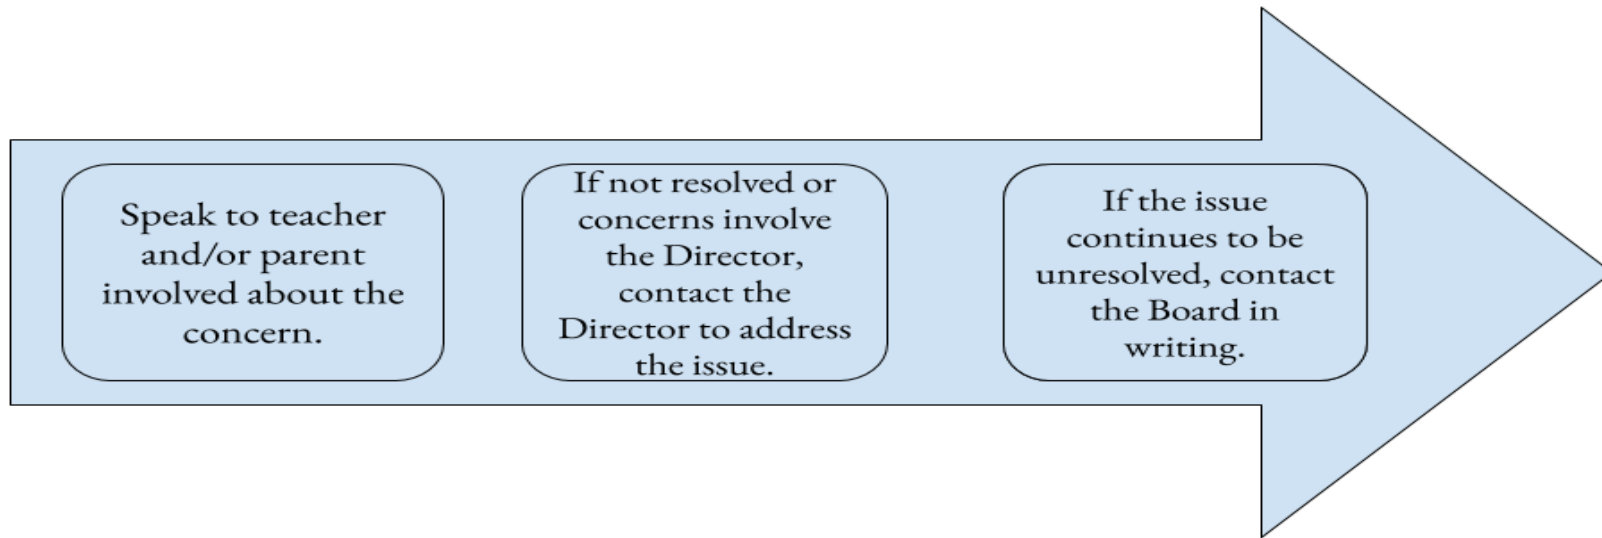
Speak to teacher and/or parent involved about the concern.

If not resolved or concerns involve the Director, contact the Director to address the issue.

If the issue continues to be unresolved, contact the Board in writing.